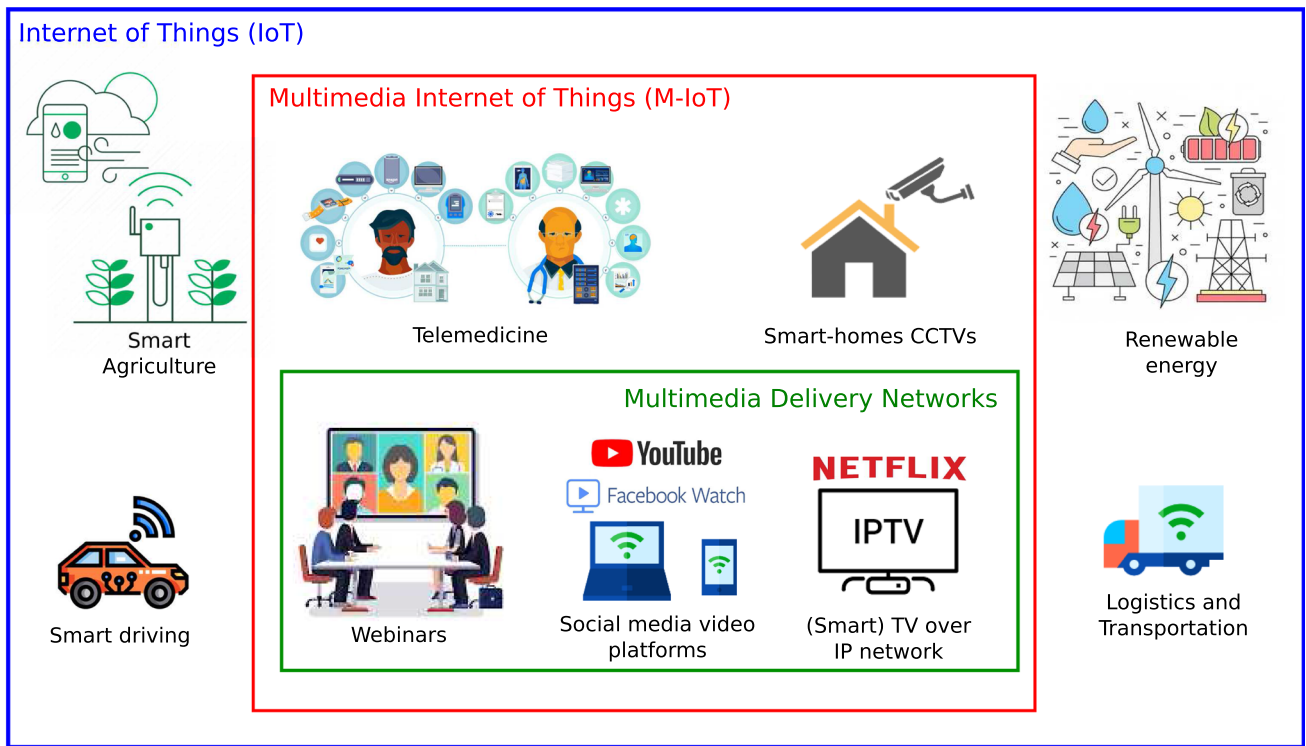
Internet of Things (IoT)

Smart Agriculture

Smart driving

Multimedia Internet of Things (M-IoT)

Telemedicine

Smart-homes CCTVs

Multimedia Delivery Networks

Webinars

YouTube

Facebook Watch

Social media video platforms

NETFLIX

IPTV

(Smart) TV over IP network

Renewable energy

Logistics and Transportation